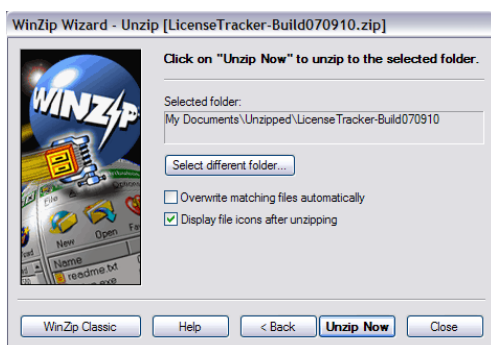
WinZip Wizard - Unzip [LicenseTracker-Build070910.zip]

Click on "Unzip Now" to unzip to the selected folder.

Selected folder:

My Documents\Unzipped\LicenseTracker-Build070910

Select different folder...

Overwrite matching files automatically

Display file icons after unzipping

WINZIP

File

Options

New

Open

Fa

Name

readme.txt

.exe

WinZip Classic

Help

< Back

Unzip Now

Close